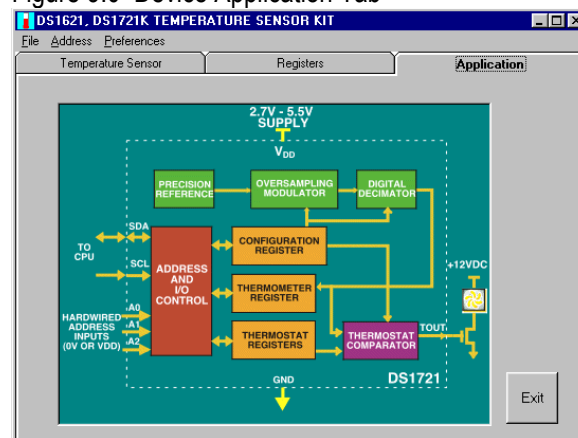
Figure 5.3 Device Application Tab

DS1621, DS1721K TEMPERATURE SENSOR KIT

File Address Preferences

Temperature Sensor | Registers | Application

2.7V - 5.5V SUPPLY

$V_{DD}$

PRECISION REFERENCE

OVERSAMPLING MODULATOR

DIGITAL DECIMATOR

SDA

TO CPU

SCL

ADDRESS AND I/O CONTROL

CONFIGURATION REGISTER

THERMOMETER REGISTER

+12VDC

A0

HARDWIRED ADDRESS INPUTS (0V OR VDD)

A1

A2

THERMOSTAT REGISTERS

THERMOSTAT COMPARATOR

TOUT

DS1721

GND

Exit